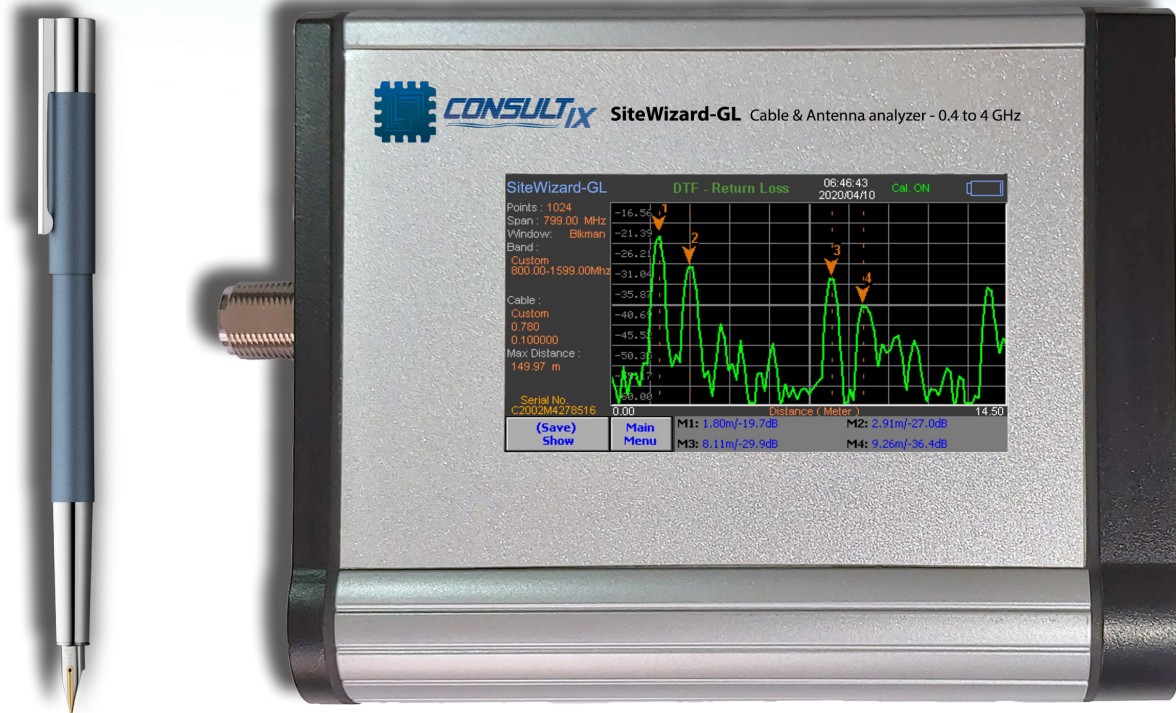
CONSULTIX SiteWizard-GL Cable & Antenna analyzer - 0.4 to 4 GHz

SiteWizard-GL DTF - Return Loss 06:46:43 2020/04/10 Cal. ON

Points : 1024
Span : 799.00 MHz
Window: Blkman
Band :
Custom
800.00-1599.00Mhz

Cable :
Custom
0.780
0.100000
Max Distance :
149.97 m

Serial No.
C2002M4278516

-16.56
-21.39
-26.21
-31.04
-35.87
-40.69
-45.52
-50.35
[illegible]
-60.00

1
2
3
4

0.00 Distance ( Meter ) 14.50

(Save)
Show

Main
Menu

M1: 1.80m/-19.7dB
M2: 2.91m/-27.0dB
M3: 8.11m/-29.9dB
M4: 9.26m/-36.4dB